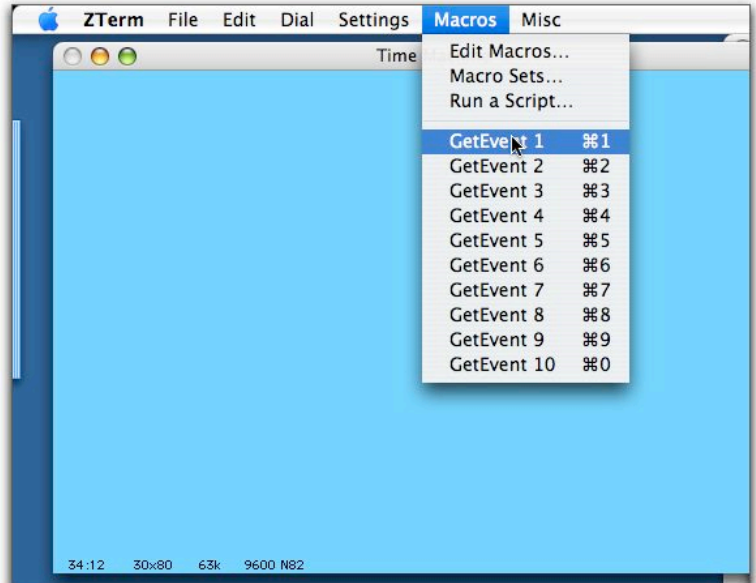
ZTerm File Edit Dial Settings Macros Misc

Time

Edit Macros...
Macro Sets...
Run a Script...

GetEvent 1 ⌘1
GetEvent 2 ⌘2
GetEvent 3 ⌘3
GetEvent 4 ⌘4
GetEvent 5 ⌘5
GetEvent 6 ⌘6
GetEvent 7 ⌘7
GetEvent 8 ⌘8
GetEvent 9 ⌘9
GetEvent 10 ⌘0

34:12 30x80 63k 9600 N82